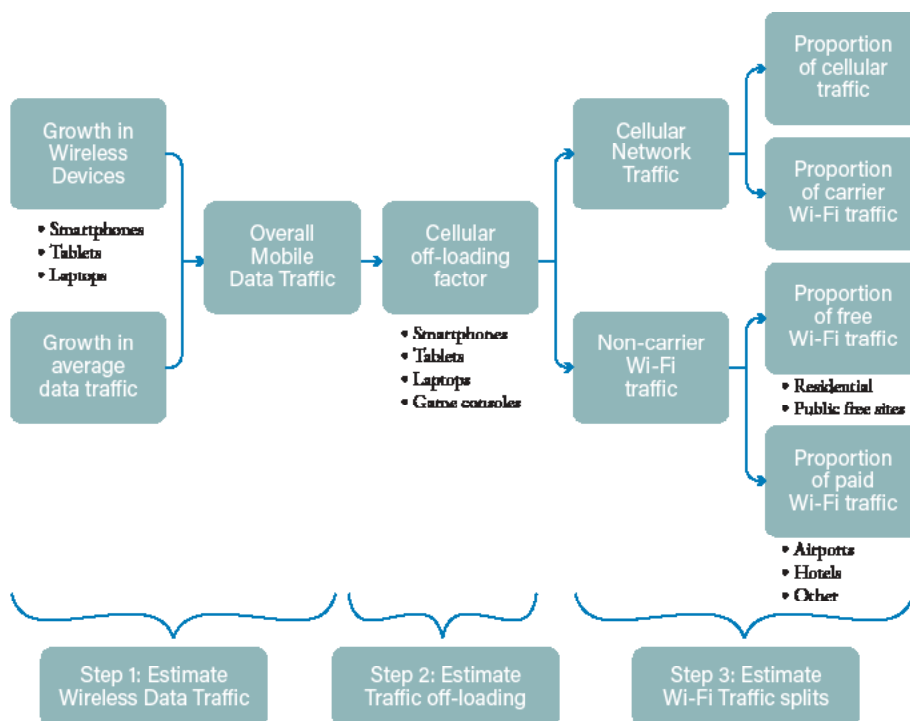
Growth in Wireless Devices

• Smartphones
• Tablets
• Laptops

Growth in average data traffic

Overall Mobile Data Traffic

Cellular off-loading factor

• Smartphones
• Tablets
• Laptops
• Game consoles

Cellular Network Traffic

Non-carrier Wi-Fi traffic

Proportion of cellular traffic

Proportion of carrier Wi-Fi traffic

Proportion of free Wi-Fi traffic

• Residential
• Public free sites

Proportion of paid Wi-Fi traffic

• Airports
• Hotels
• Other

Step 1: Estimate Wireless Data Traffic

Step 2: Estimate Traffic off-loading

Step 3: Estimate Wi-Fi Traffic splits